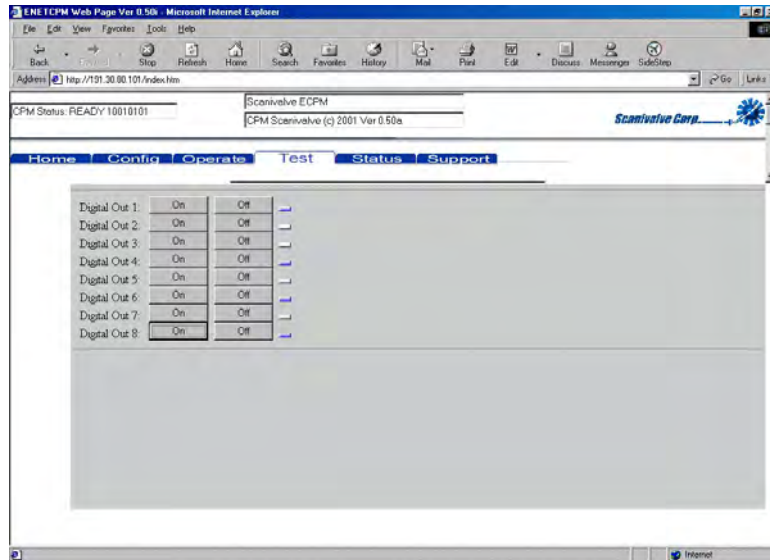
ENETCPM Web Page Ver 0.50i - Microsoft Internet Explorer

File Edit View Favorites Tools Help

Back Forward Stop Refresh Home Search Favorites History Mail Print Edit Discuss Messenger SideStep

Address http://191.30.80.101/index.htm Go Links

CPM Status: READY 10010101

Scanivalve ECPM

CPM Scanivalve (c) 2001 Ver 0.50a

Scanivalve Corp.

Home Config Operate Test Status Support

| | | |
|---|---|---|
| Digital Out 1: | On | Off |
| Digital Out 2: | On | Off |
| Digital Out 3: | On | Off |
| Digital Out 4: | On | Off |
| Digital Out 5: | On | Off |
| Digital Out 6: | On | Off |
| Digital Out 7: | On | Off |
| Digital Out 8: | On | Off |

Internet